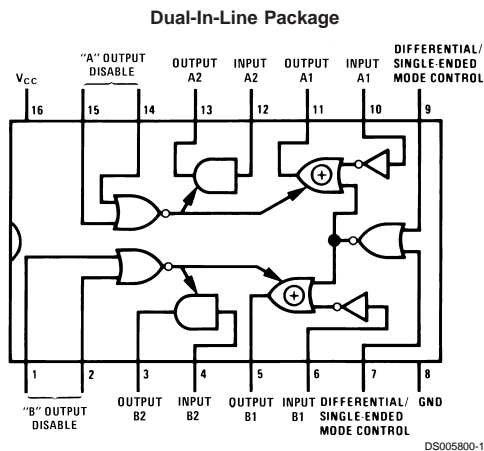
Dual-In-Line Package

$V_{CC}$

"A" OUTPUT DISABLE

OUTPUT A2

INPUT A2

OUTPUT A1

INPUT A1

DIFFERENTIAL/ SINGLE-ENDED MODE CONTROL

16 15 14 13 12 11 10 9

1 2 3 4 5 6 7 8

"B" OUTPUT DISABLE

OUTPUT B2

INPUT B2

OUTPUT B1

INPUT B1

DIFFERENTIAL/ SINGLE-ENDED MODE CONTROL

GND

DS005800-1